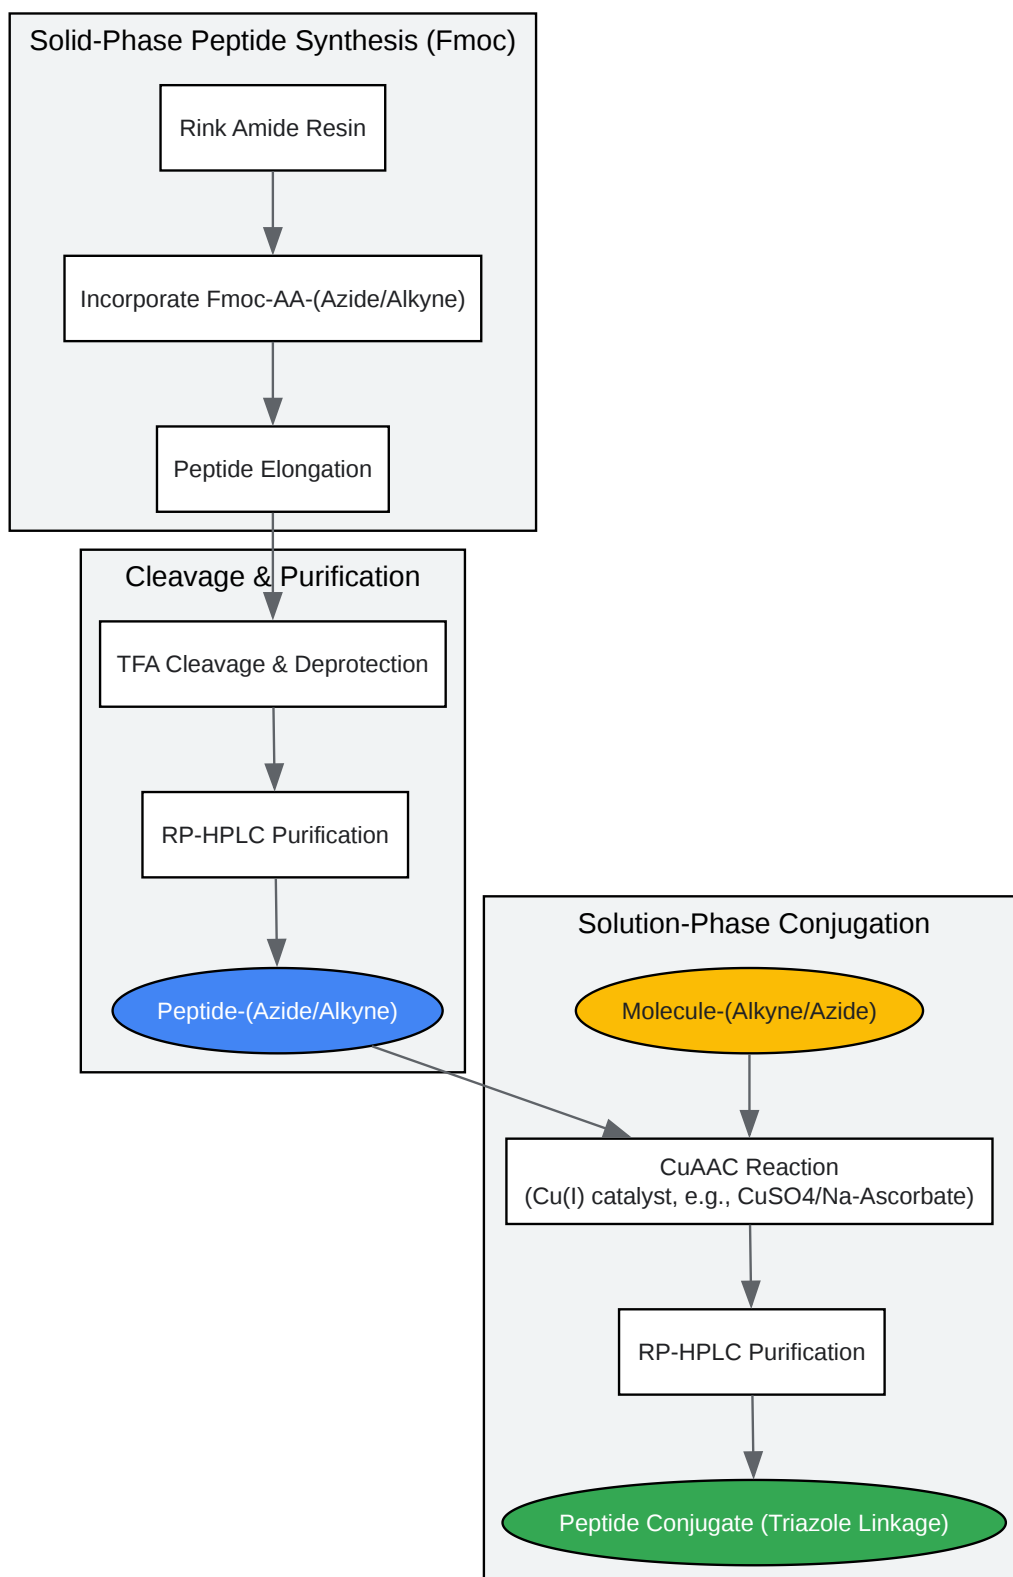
Solid-Phase Peptide Synthesis (Fmoc)

Rink Amide Resin

Incorporate Fmoc-AA-(Azide/Alkyne)

Peptide Elongation

Cleavage & Purification

TFA Cleavage & Deprotection

RP-HPLC Purification

Peptide-(Azide/Alkyne)

Solution-Phase Conjugation

Molecule-(Alkyne/Azide)

CuAAC Reaction
(Cu(I) catalyst, e.g., CuSO4/Na-Ascorbate)

RP-HPLC Purification

Peptide Conjugate (Triazole Linkage)